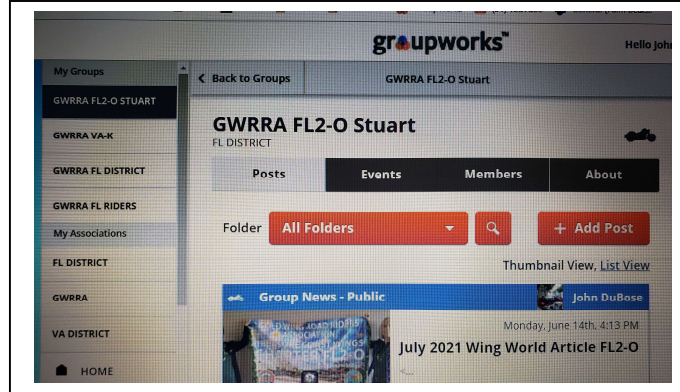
groupworks™

Hello John

My Groups

GWRRA FL2-O STUART

GWRRA VA-K

GWRRA FL DISTRICT

GWRRA FL RIDERS

My Associations

FL DISTRICT

GWRRA

VA DISTRICT

HOME

Back to Groups

GWRRA FL2-O Stuart

GWRRA FL2-O Stuart

FL DISTRICT

| Posts | Events | Members | About |
|---|---|---|---|

Folder All Folders

+ Add Post

Thumbnail View, List View

Group News - Public

John DuBose

Monday, June 14th, 4:13 PM

July 2021 Wing World Article FL2-O